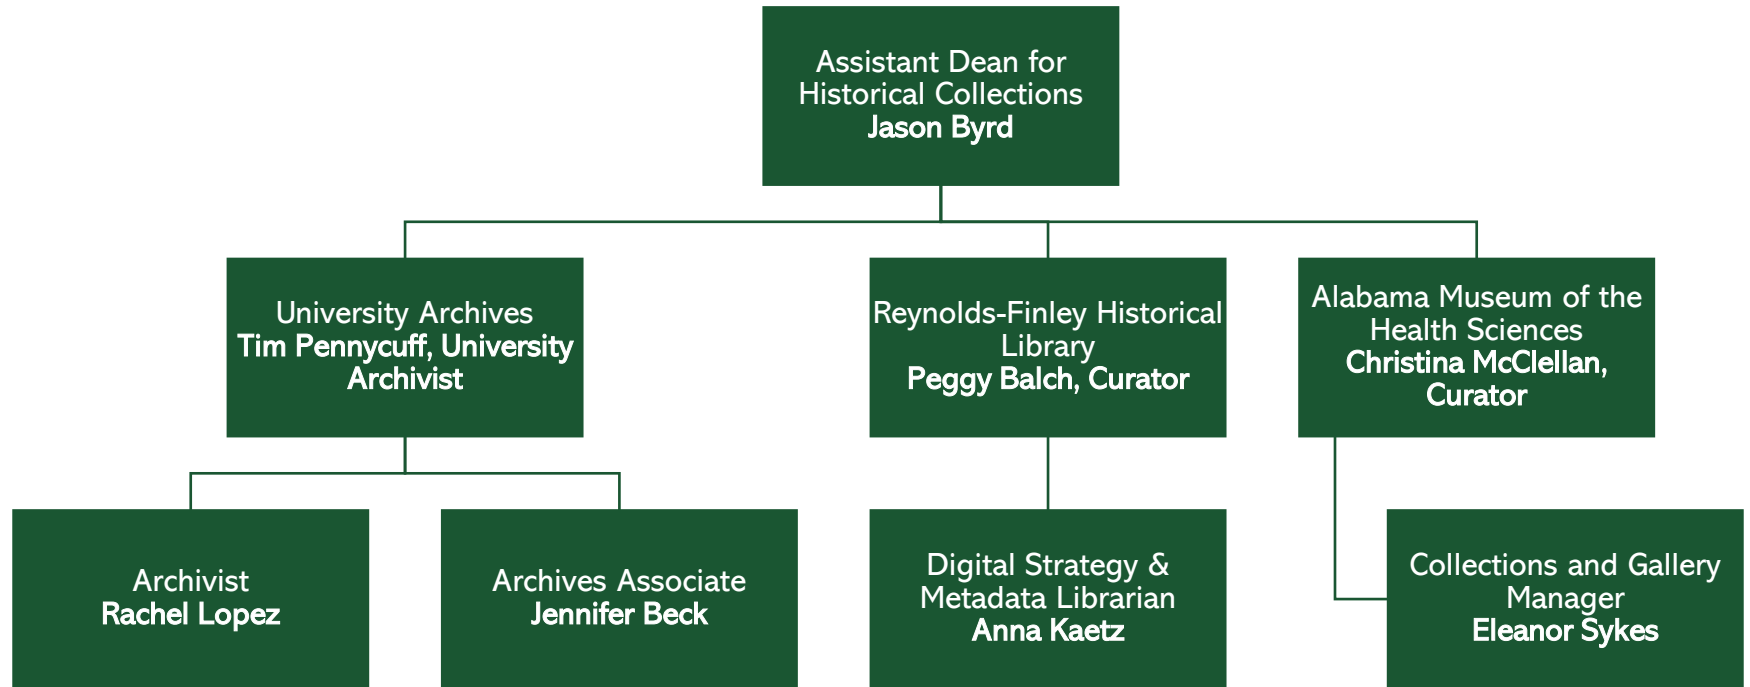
Assistant Dean for Historical Collections
Jason Byrd

University Archives
Tim Pennycuff, University Archivist

Reynolds-Finley Historical Library
Peggy Balch, Curator

Alabama Museum of the Health Sciences
Christina McClellan, Curator

Archivist
Rachel Lopez

Archives Associate
Jennifer Beck

Digital Strategy & Metadata Librarian
Anna Kaetz

Collections and Gallery Manager
Eleanor Sykes